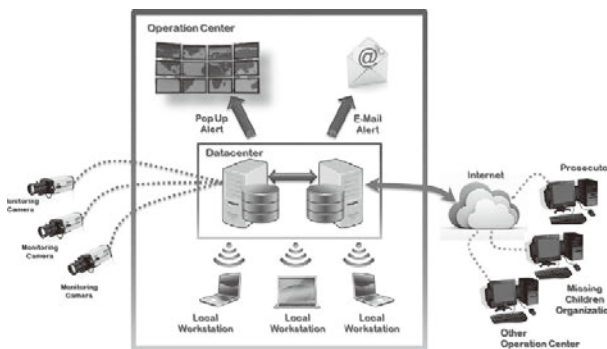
Operation Center

Pop Up Alert

E-Mail Alert

Datacenter

lonitoring Camera

Monitoring Camera

Monitoring Camera

Local Workstation

Local Workstation

Local Workstation

Internet

Prosecuto

Missing Children Organizati

Other Operation Center